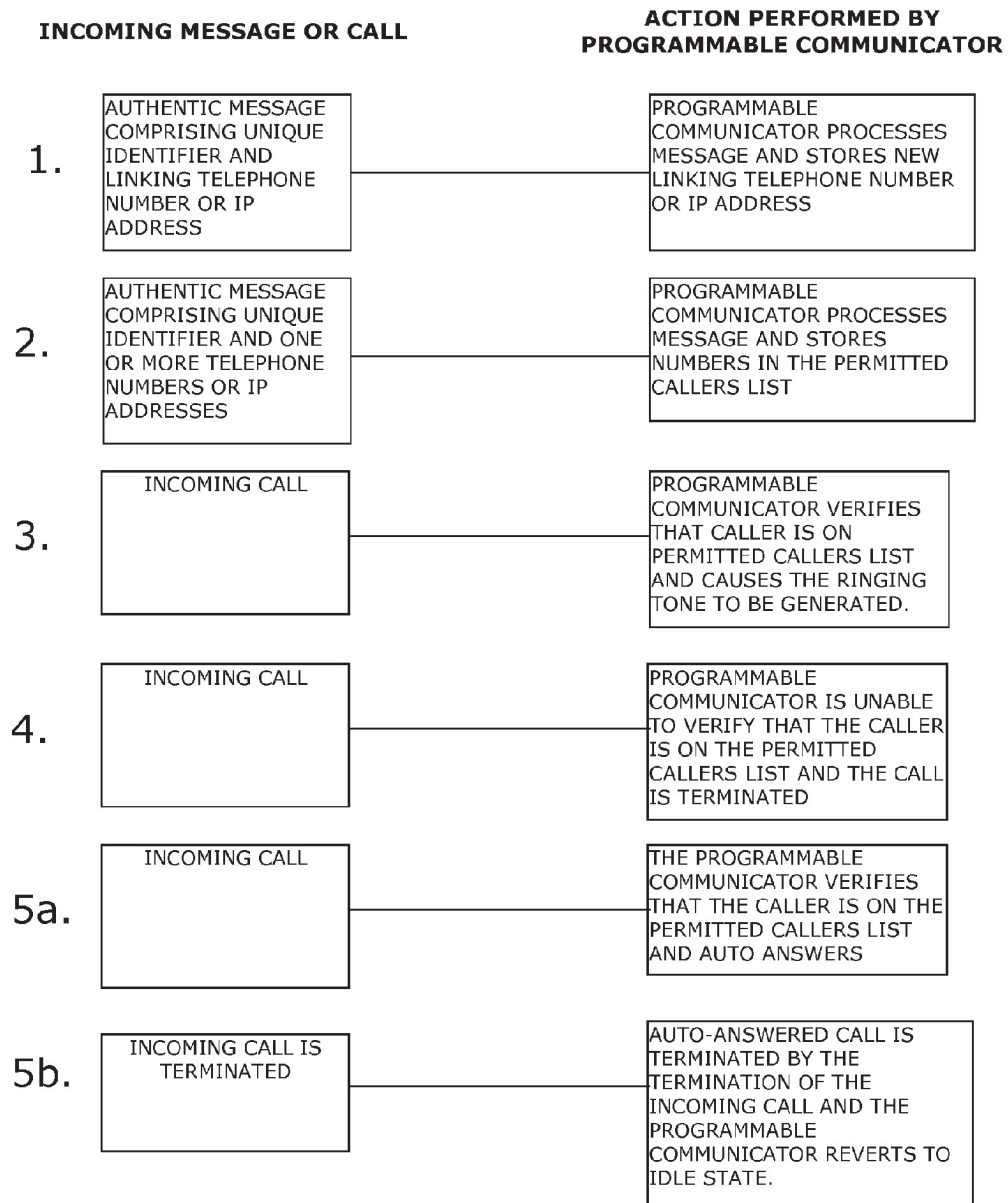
INCOMING MESSAGE OR CALL

ACTION PERFORMED BY PROGRAMMABLE COMMUNICATOR

1.

AUTHENTIC MESSAGE COMPRISING UNIQUE IDENTIFIER AND LINKING TELEPHONE NUMBER OR IP ADDRESS

PROGRAMMABLE COMMUNICATOR PROCESSES MESSAGE AND STORES NEW LINKING TELEPHONE NUMBER OR IP ADDRESS

2.

AUTHENTIC MESSAGE COMPRISING UNIQUE IDENTIFIER AND ONE OR MORE TELEPHONE NUMBERS OR IP ADDRESSES

PROGRAMMABLE COMMUNICATOR PROCESSES MESSAGE AND STORES NUMBERS IN THE PERMITTED CALLERS LIST

3.

INCOMING CALL

PROGRAMMABLE COMMUNICATOR VERIFIES THAT CALLER IS ON PERMITTED CALLERS LIST AND CAUSES THE RINGING TONE TO BE GENERATED.

4.

INCOMING CALL

PROGRAMMABLE COMMUNICATOR IS UNABLE TO VERIFY THAT THE CALLER IS ON THE PERMITTED CALLERS LIST AND THE CALL IS TERMINATED

5a.

INCOMING CALL

THE PROGRAMMABLE COMMUNICATOR VERIFIES THAT THE CALLER IS ON THE PERMITTED CALLERS LIST AND AUTO ANSWERS

5b.

INCOMING CALL IS TERMINATED

AUTO-ANSWERED CALL IS TERMINATED BY THE TERMINATION OF THE INCOMING CALL AND THE PROGRAMMABLE COMMUNICATOR REVERTS TO IDLE STATE.